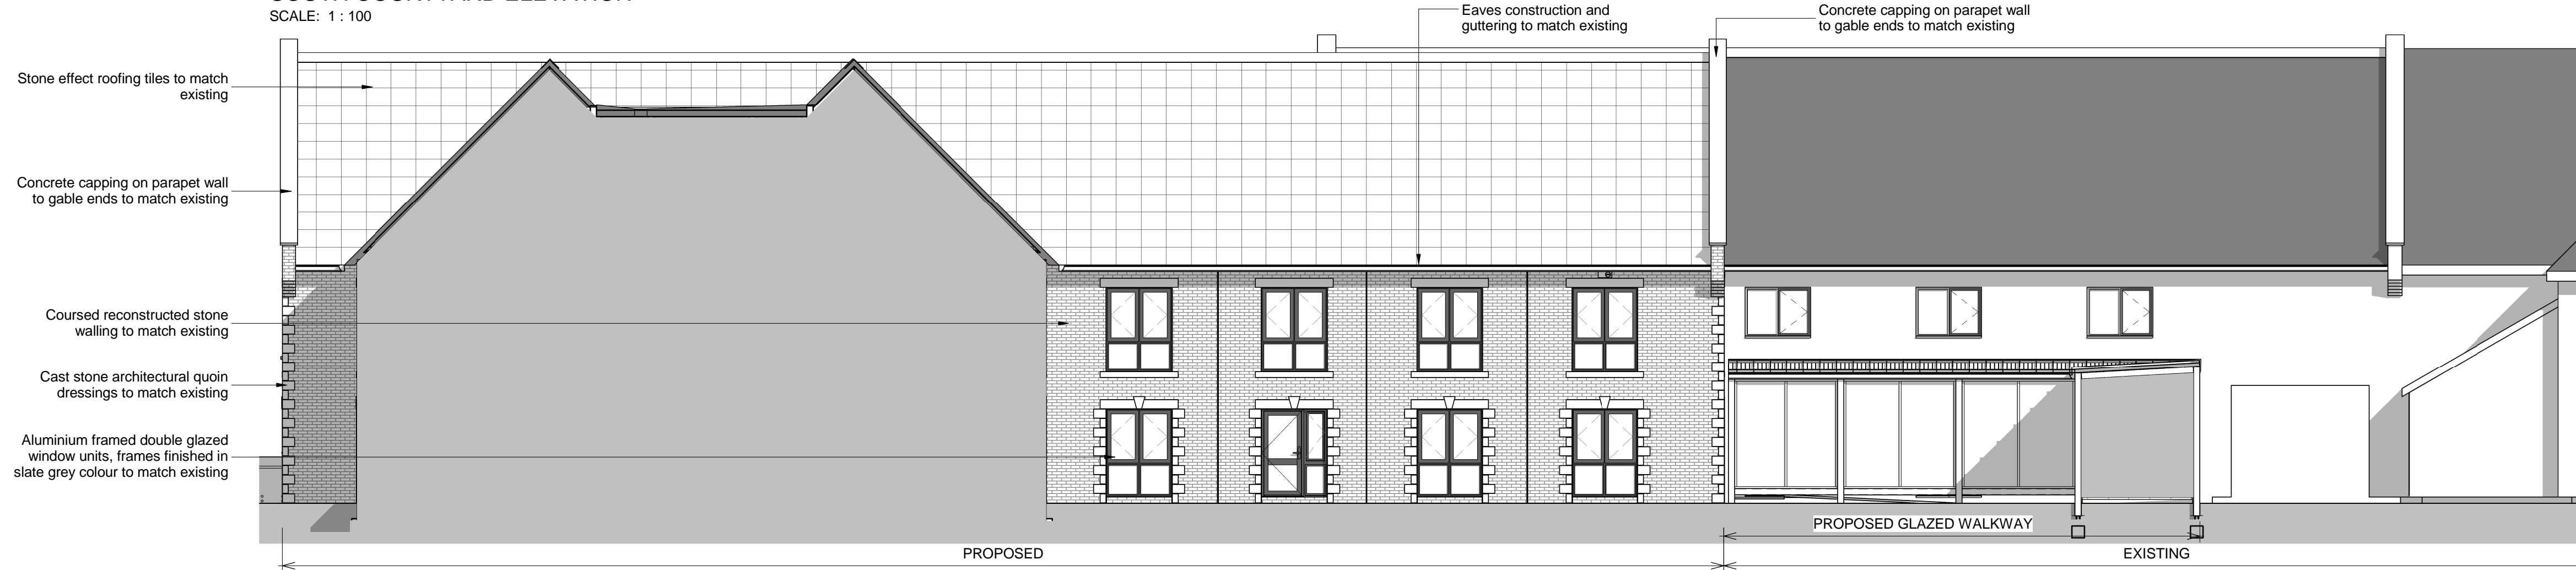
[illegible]
SCALE: 1 : 100

Eaves construction and guttering to match existing

Concrete capping on parapet wall to gable ends to match existing

Stone effect roofing tiles to match existing

Concrete capping on parapet wall to gable ends to match existing

Coursed reconstructed stone walling to match existing

Cast stone architectural quoin dressings to match existing

Aluminium framed double glazed window units, frames finished in slate grey colour to match existing

PROPOSED GLAZED WALKWAY

PROPOSED

EXISTING